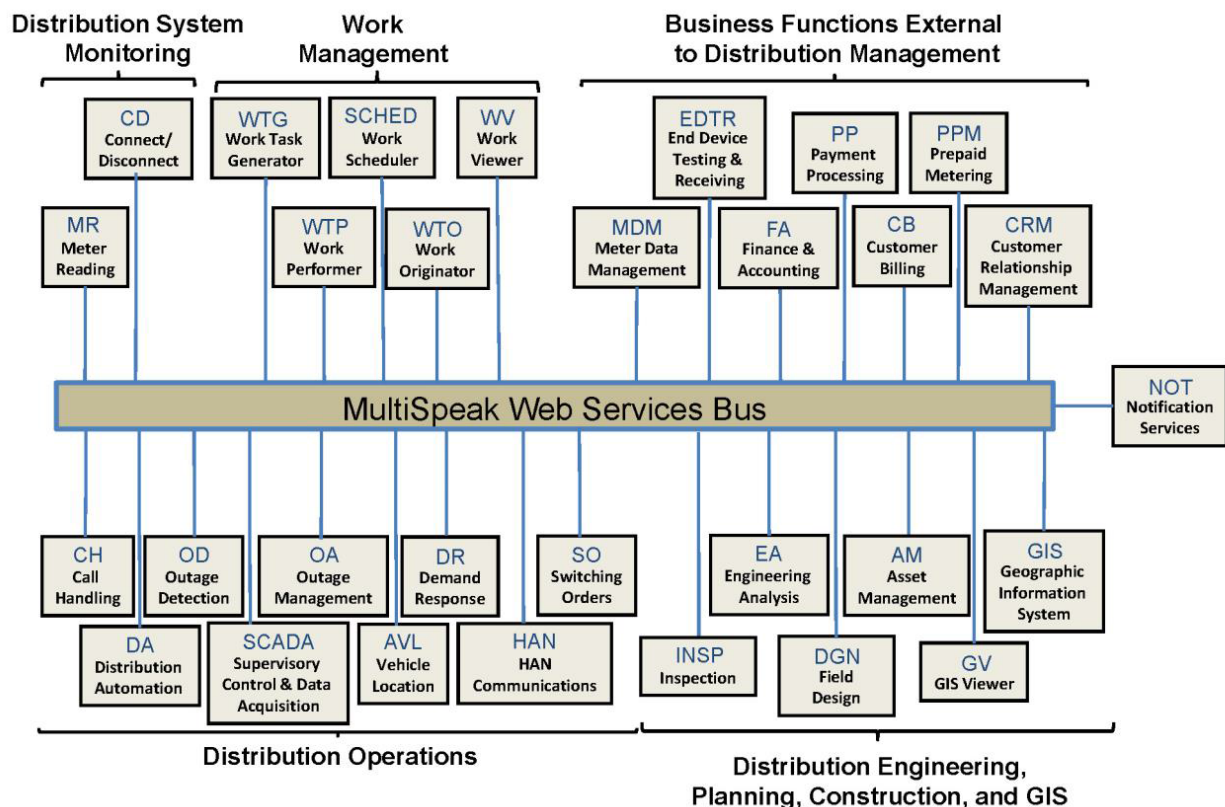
Distribution System Monitoring

Work Management

Business Functions External to Distribution Management

CD
Connect/ Disconnect

MR
Meter Reading

WTG
Work Task Generator

SCHED
Work Scheduler

WV
Work Viewer

WTP
Work Performer

WTO
Work Originator

EDTR
End Device Testing & Receiving

PP
Payment Processing

PPM
Prepaid Metering

MDM
Meter Data Management

FA
Finance & Accounting

CB
Customer Billing

CRM
Customer Relationship Management

MultiSpeak Web Services Bus

NOT
Notification Services

CH
Call Handling

OD
Outage Detection

OA
Outage Management

DR
Demand Response

SO
Switching Orders

EA
Engineering Analysis

AM
Asset Management

GIS
Geographic Information System

DA
Distribution Automation

SCADA
Supervisory Control & Data Acquisition

AVL
Vehicle Location

HAN
HAN Communications

INSP
Inspection

DGN
Field Design

GV
GIS Viewer

Distribution Operations

Distribution Engineering, Planning, Construction, and GIS